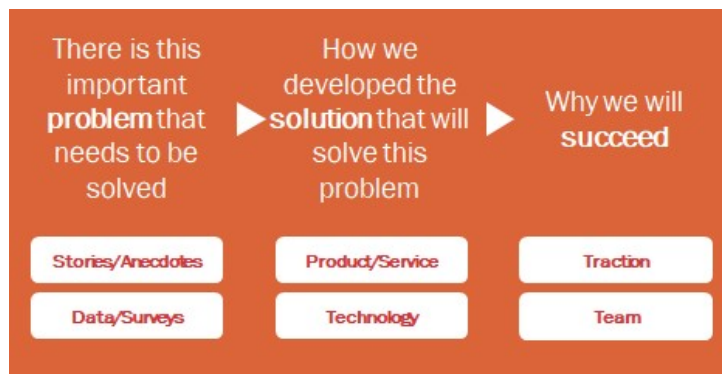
There is this important problem that needs to be solved

How we developed the solution that will solve this problem

Why we will succeed

Stories/Anecdotes

Data/Surveys

Product/Service

Technology

Traction

Team